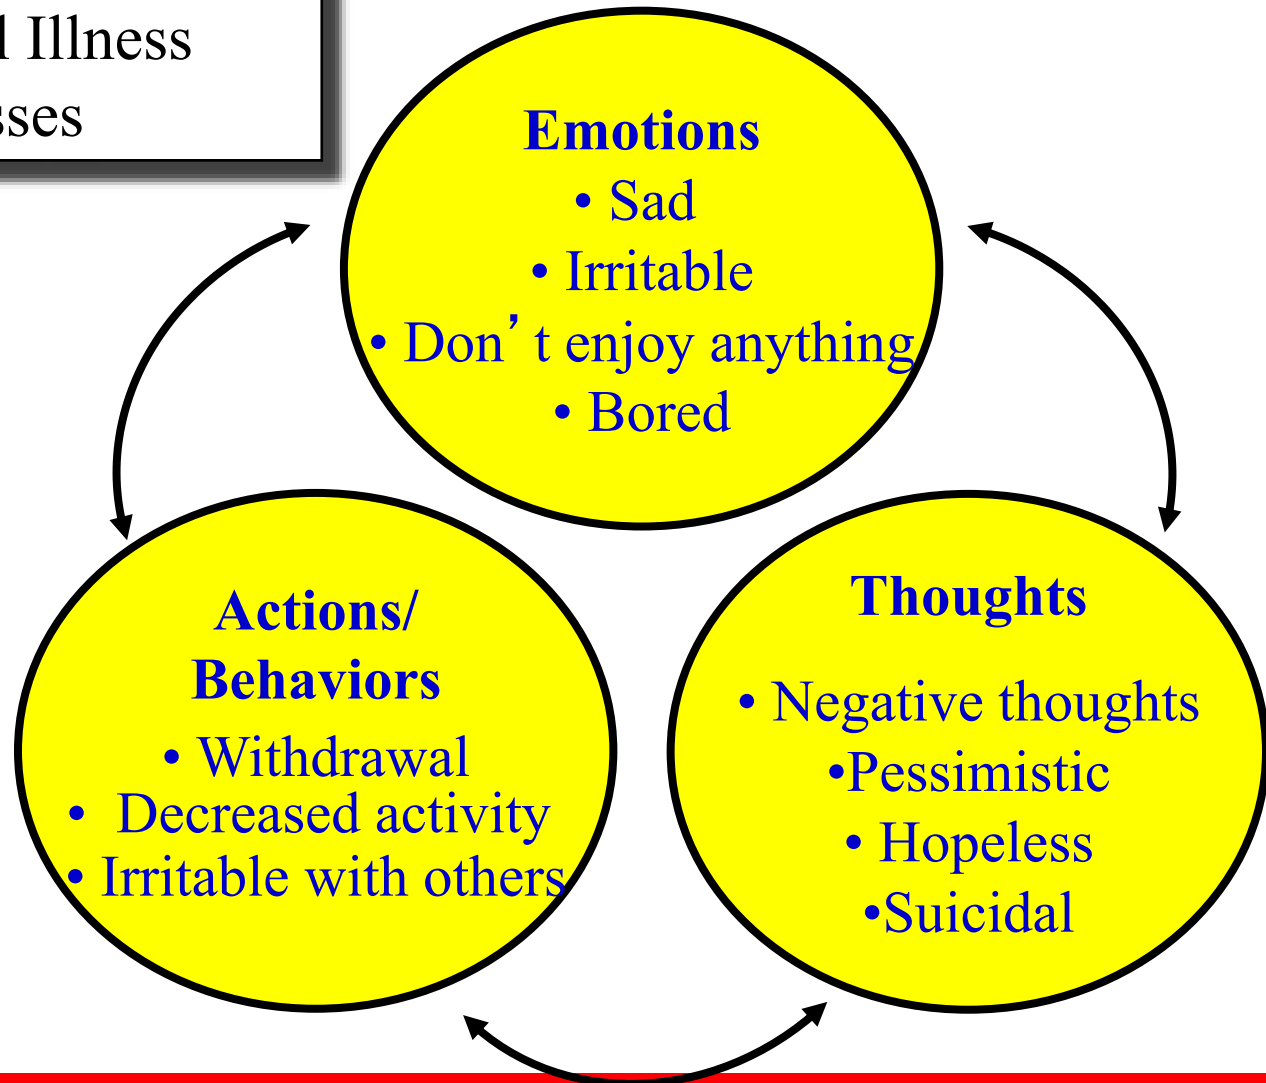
l Illness
sses

Emotions
• Sad
• Irritable
• Don’t enjoy anything
• Bored

Actions/ Behaviors
• Withdrawal
• Decreased activity
• Irritable with others

Thoughts
• Negative thoughts
•Pessimistic
• Hopeless
•Suicidal